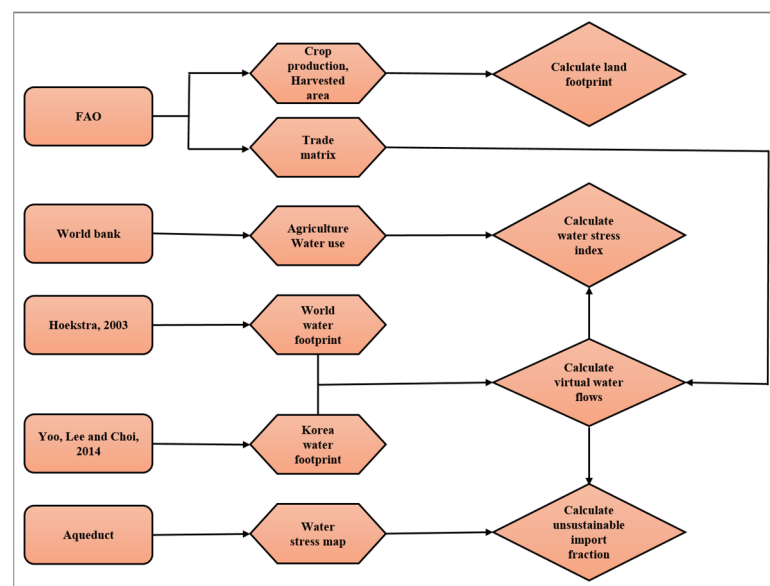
FAO

Crop production, Harvested area

Calculate land footprint

Trade matrix

World bank

Agriculture Water use

Calculate water stress index

Hoekstra, 2003

World water footprint

Calculate virtual water flows

Yoo, Lee and Choi, 2014

Korea water footprint

Aqueduct

Water stress map

Calculate unsustainable import fraction